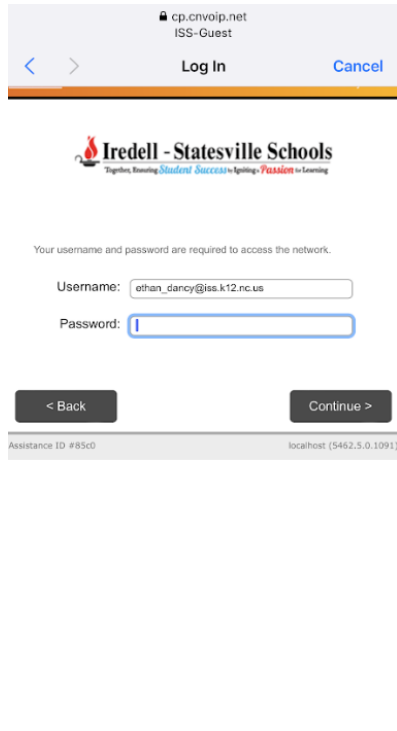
cp.cnvoip.net
ISS-Guest

Log In

Cancel

Iredell - Statesville Schools
Together, Ensuring Student Success by Igniting a Passion for Learning

Your username and password are required to access the network.

Username: ethan_dancy@iss.k12.nc.us

Password:

< Back

Continue >

Assistance ID #85c0

localhost (5462.5.0.1091)